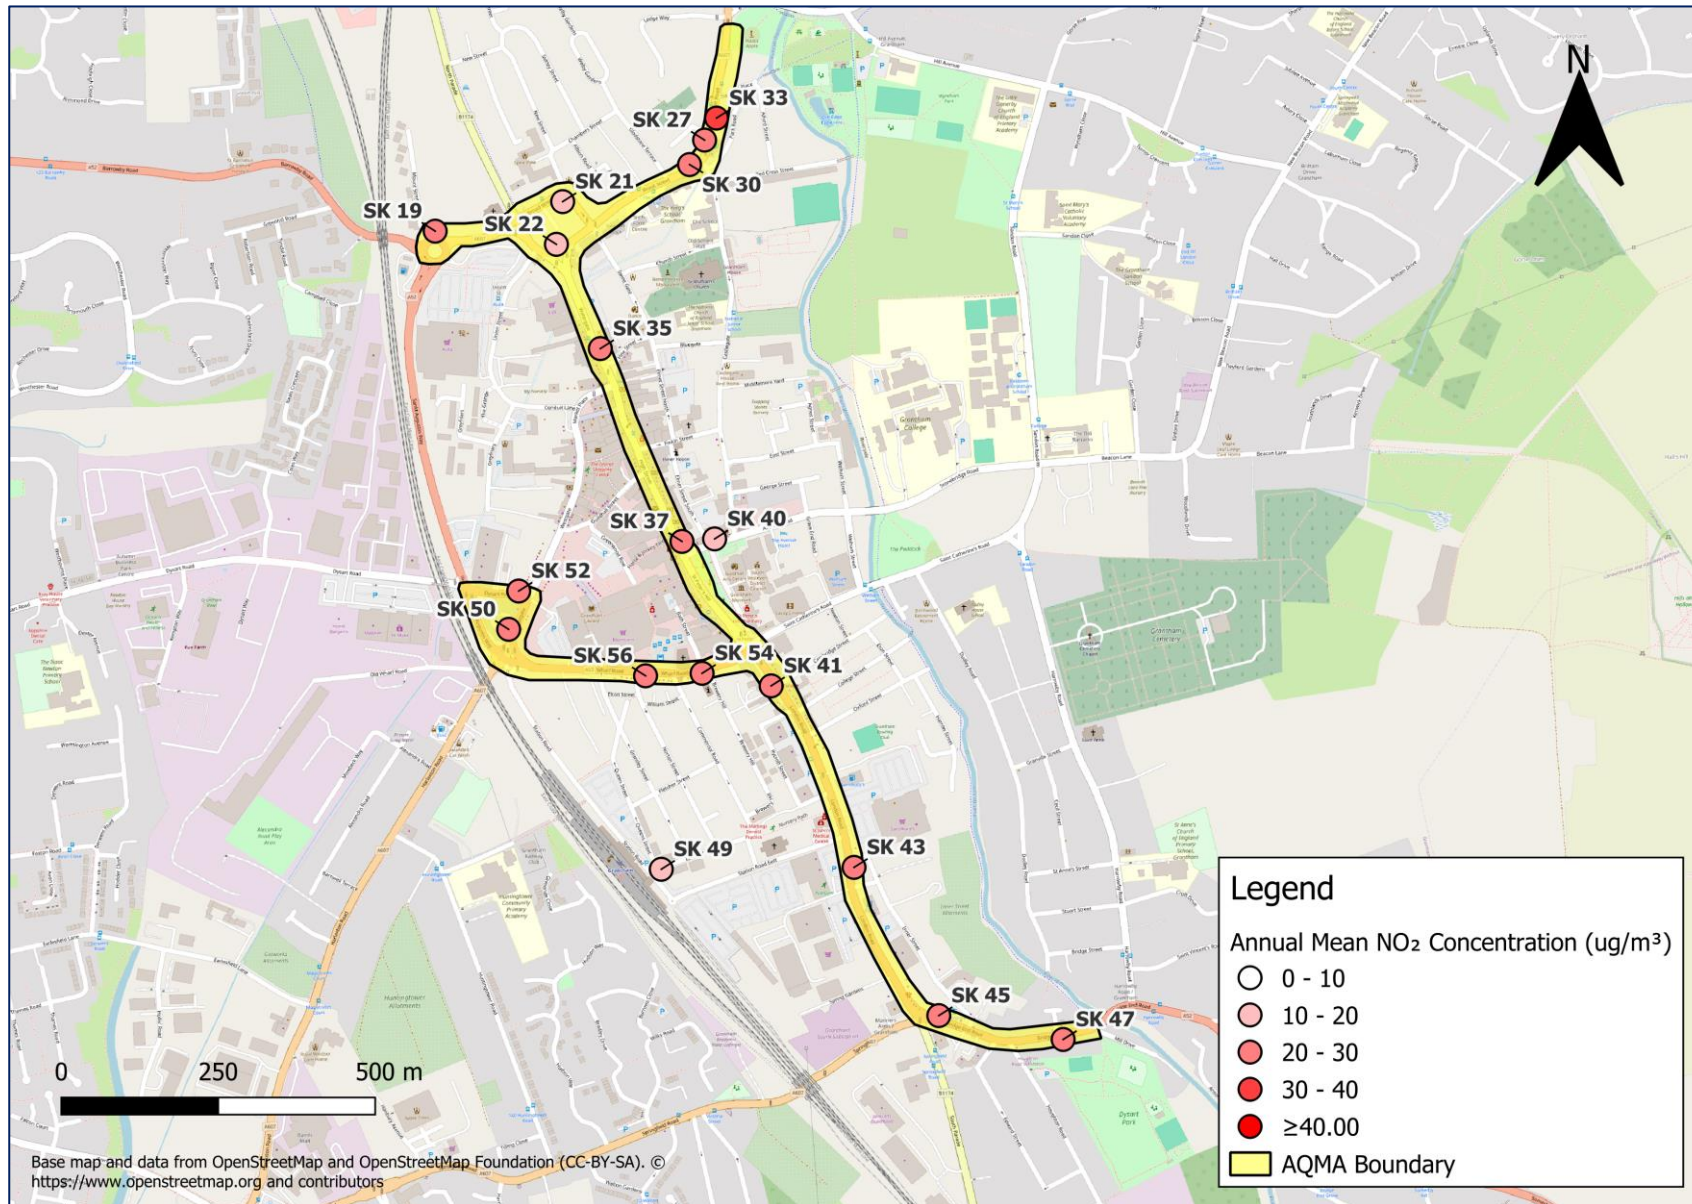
N

SK 33
SK 27
SK 21
SK 30
SK 19
SK 22
SK 35
SK 37
SK 40
SK 52
SK 50
SK 56
SK 54
SK 41
SK 49
SK 43
SK 45
SK 47

0 250 500 m

Legend
Annual Mean NO₂ Concentration (ug/m³)
0 - 10
10 - 20
20 - 30
30 - 40
≥40.00
AQMA Boundary

Base map and data from OpenStreetMap and OpenStreetMap Foundation (CC-BY-SA). © https://www.openstreetmap.org and contributors